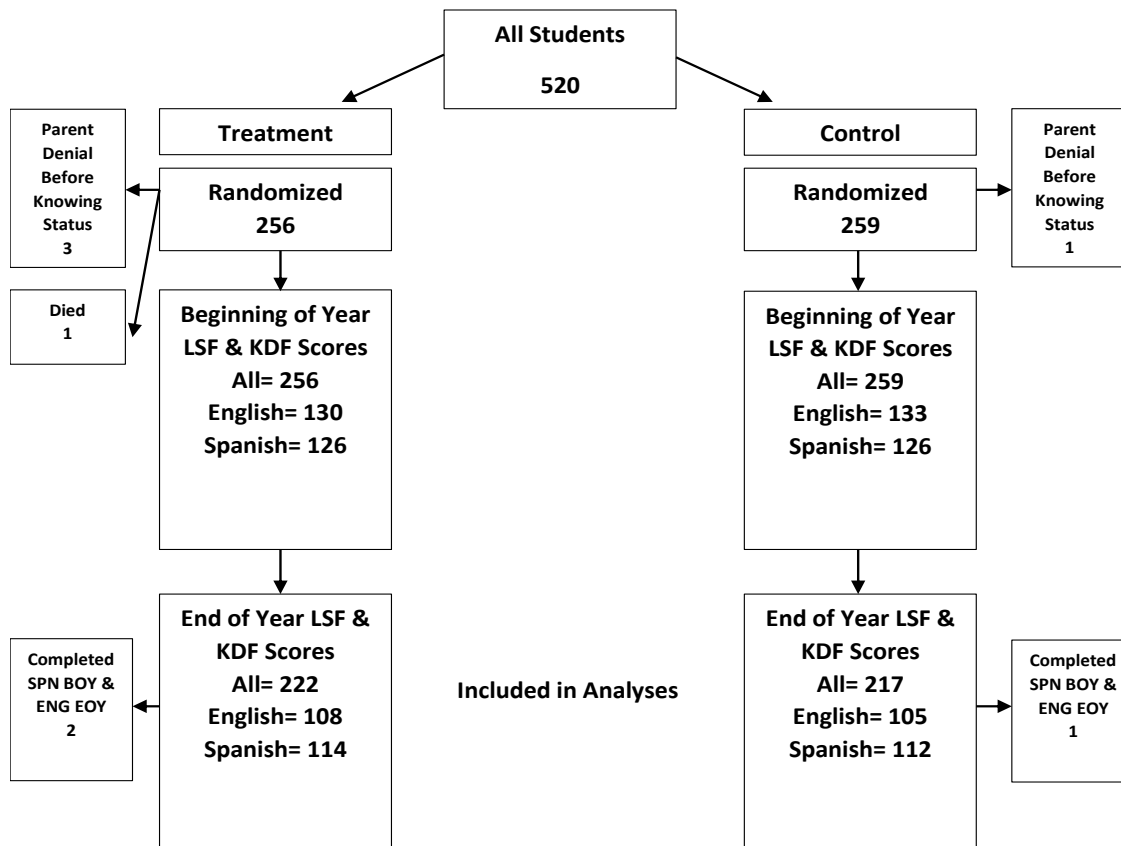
All Students
520

Treatment

Control

Parent Denial Before Knowing Status
3

Randomized
256

Randomized
259

Parent Denial Before Knowing Status
1

Died
1

Beginning of Year LSF & KDF Scores
All= 256
English= 130
Spanish= 126

Beginning of Year LSF & KDF Scores
All= 259
English= 133
Spanish= 126

Completed SPN BOY & ENG EOY
2

End of Year LSF & KDF Scores
All= 222
English= 108
Spanish= 114

Included in Analyses

End of Year LSF & KDF Scores
All= 217
English= 105
Spanish= 112

Completed SPN BOY & ENG EOY
1